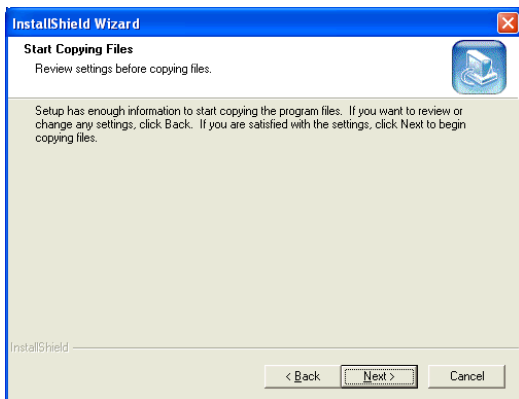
InstallShield Wizard

Start Copying Files

Review settings before copying files.

Setup has enough information to start copying the program files. If you want to review or change any settings, click Back. If you are satisfied with the settings, click Next to begin copying files.

InstallShield

< Back

Next >

Cancel